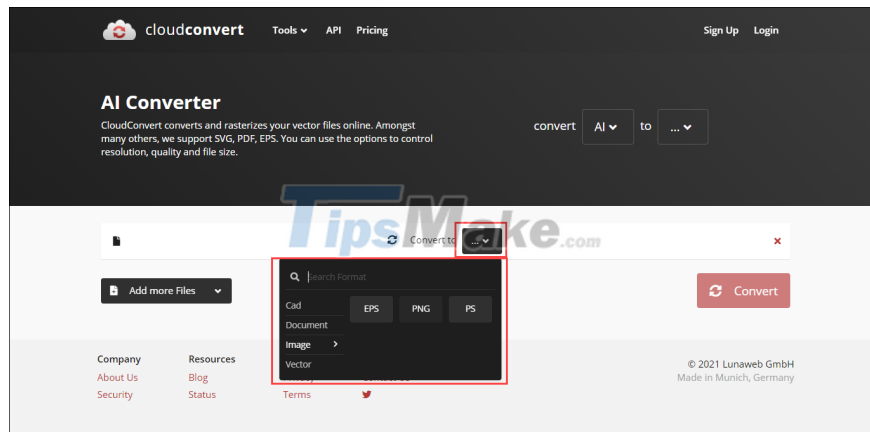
cloudconvert Tools API Pricing Sign Up Login

AI Converter

CloudConvert converts and rasterizes your vector files online. Amongst many others, we support SVG, PDF, EPS. You can use the options to control resolution, quality and file size.

convert AI to ...

TipsMake.com

Convert to ...

Search Format

Cad
Document
Image
Vector

EPS PNG PS

Add more Files

Convert

Company
About Us
Security

Resources
Blog
Status

Terms

© 2021 Lunaweb GmbH
Made in Munich, Germany